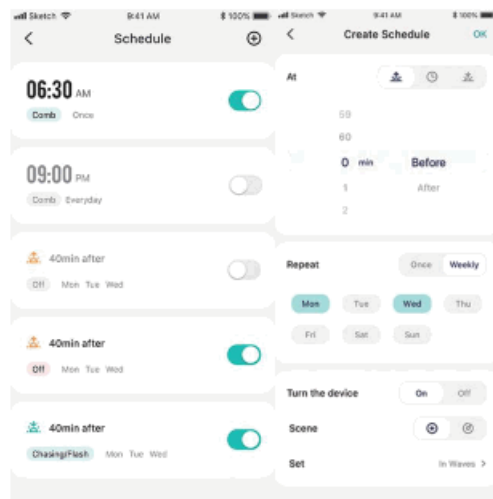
Sketch 9:41 AM 100%

Schedule

06:30 AM
Comb Once

09:00 PM
Comb Everyday

40min after
Off Mon Tue Wed

40min after
Off Mon Tue Wed

40min after
Chasing/Flash Mon Tue Wed

Sketch 9:41 AM 100%

Create Schedule OK

At

59
60
0 min Before
1 After
2

Repeat Once Weekly

Mon Tue Wed Thu
Fri Sat Sun

Turn the device On Off

Scene

Set In Waves >